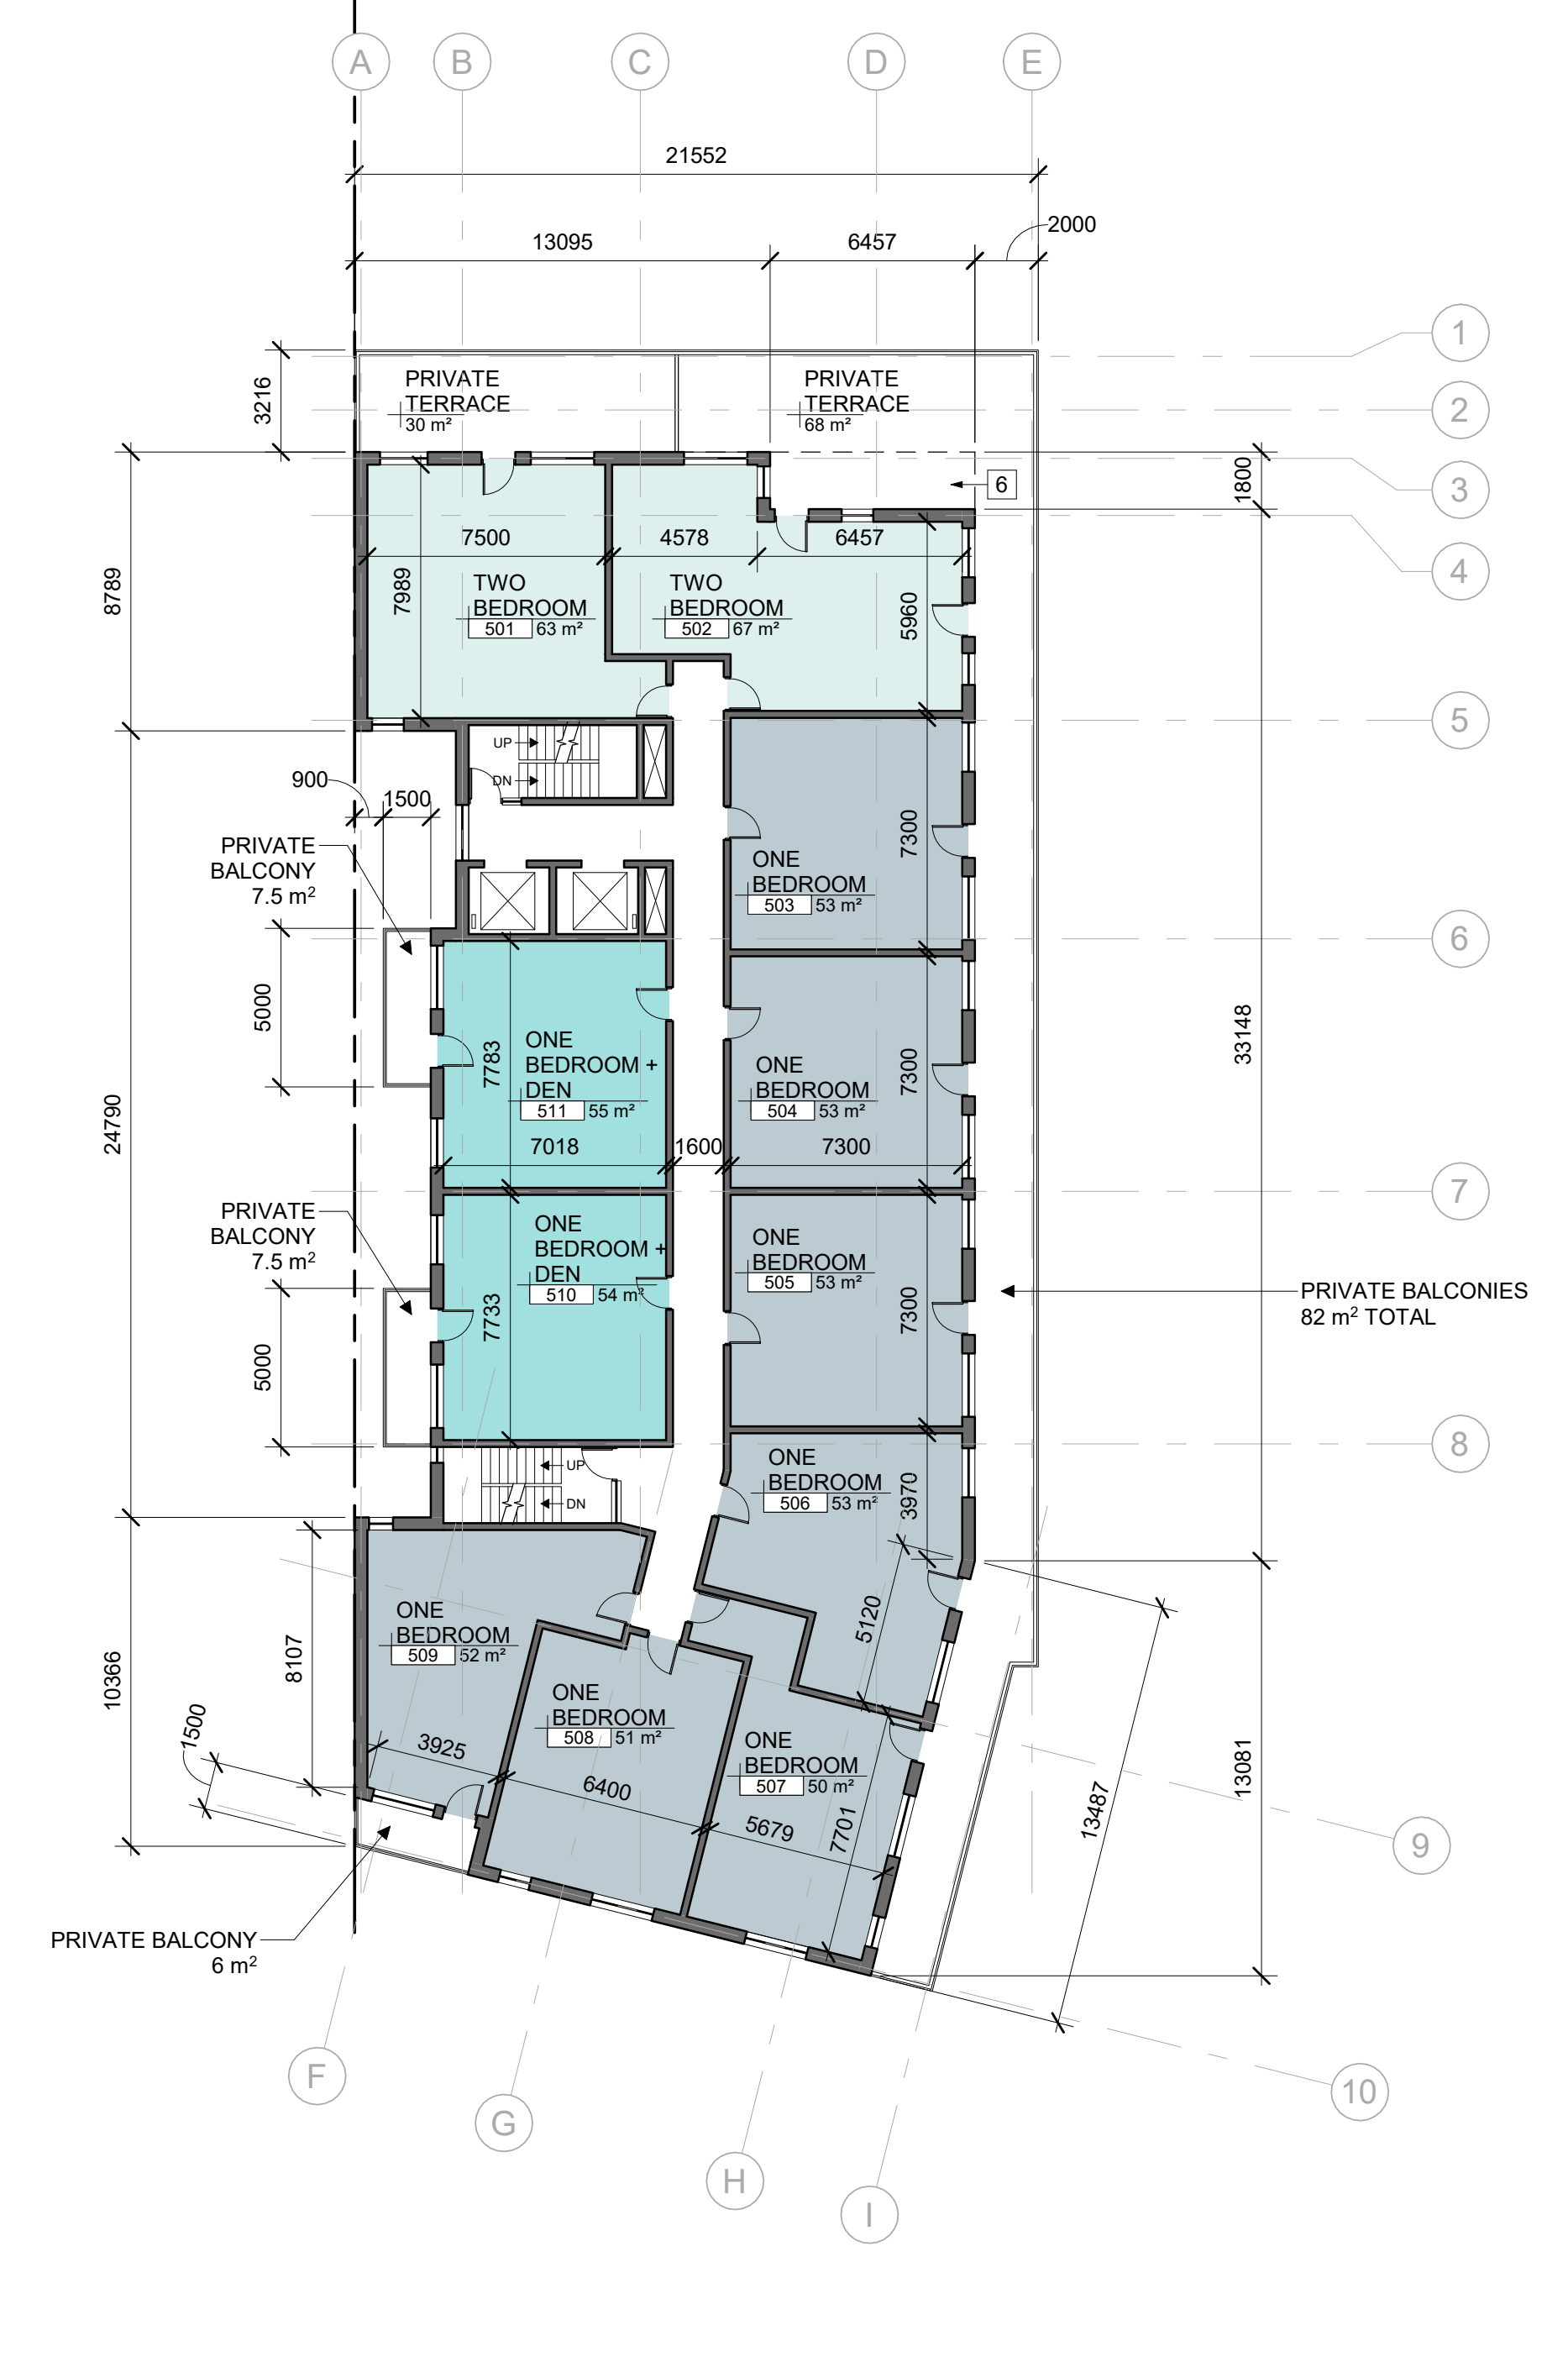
A B C D E

21552

13095 6457 2000

1
2
3
4
5
6
7
8
9
10

3216

PRIVATE TERRACE 30 m²

PRIVATE TERRACE 68 m²

6

1800

8789

7500

4578

6457

7989

TWO BEDROOM 501 63 m²

TWO BEDROOM 502 67 m²

5960

UP
DN

900

1500

PRIVATE BALCONY 7.5 m$^2$

ONE BEDROOM 503 53 m²

7300

5000

7783

ONE BEDROOM + DEN 511 55 m²

7018

1600

ONE BEDROOM 504 53 m²

7300

7300

33148

24790

PRIVATE BALCONY 7.5 m$^2$

ONE BEDROOM + DEN 510 54 m²

7733

5000

ONE BEDROOM 505 53 m²

7300

PRIVATE BALCONIES 82 m$^2$ TOTAL

UP
DN

ONE BEDROOM 506 53 m²

3970

5120

10366

8107

ONE BEDROOM 509 52 m²

ONE BEDROOM 508 51 m²

ONE BEDROOM 507 50 m²

1500

3925

6400

5679

7701

13487

13081

PRIVATE BALCONY 6 m$^2$

F G H I